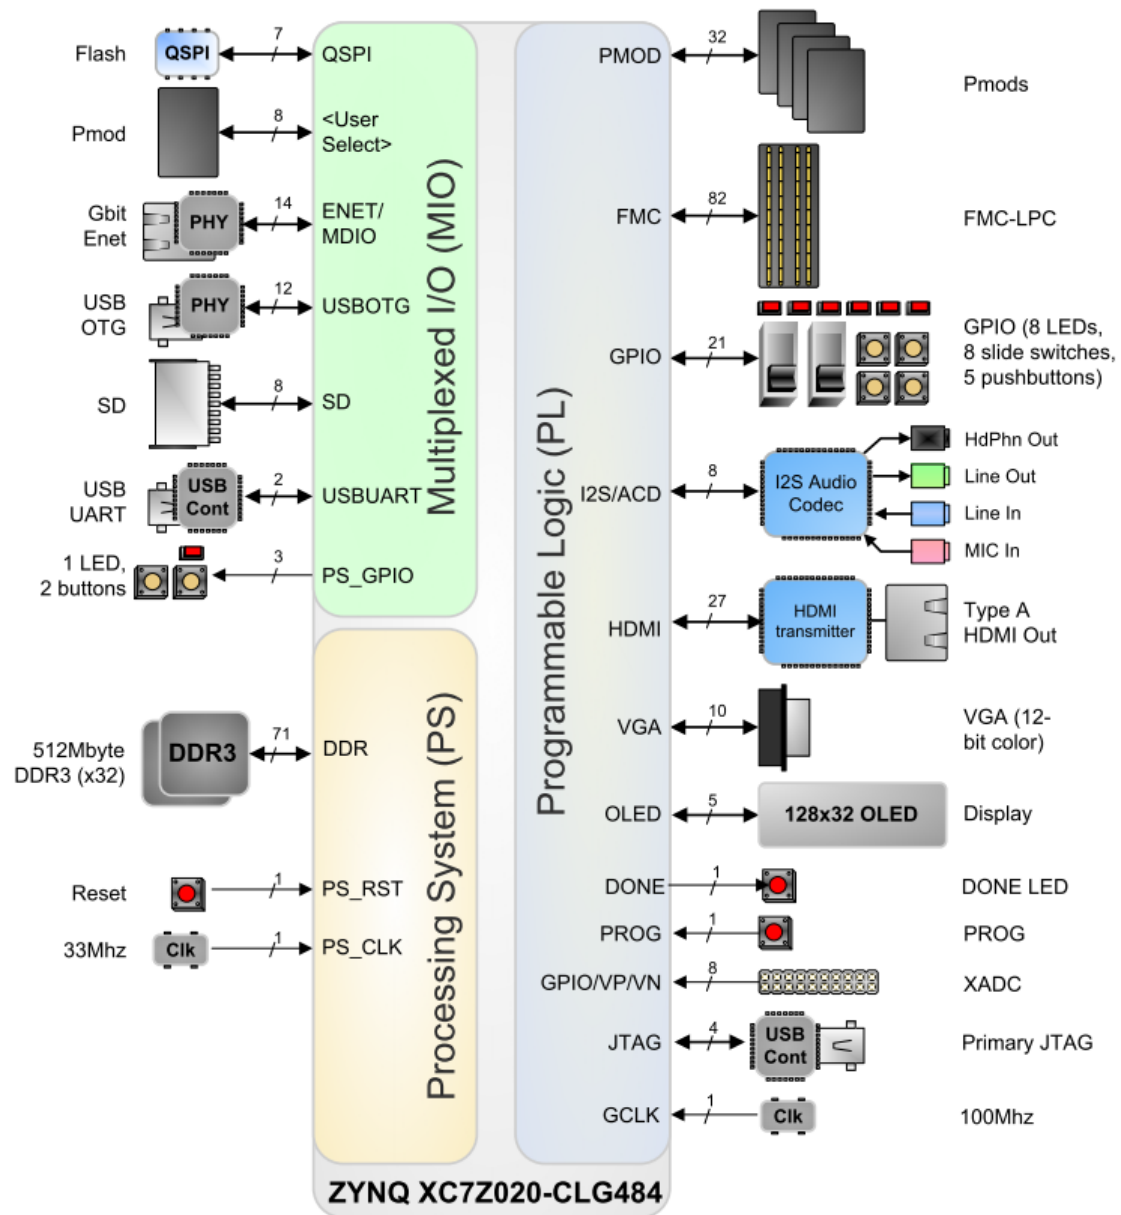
Flash
QSPI
7
QSPI

Pmod
8
<User Select>

Gbit Enet
PHY
14
ENET/ MDIO

USB OTG
PHY
12
USBOTG

SD
8
SD

USB UART
USB Cont
2
USBUART

1 LED, 2 buttons
3
PS_GPIO

Multiplexed I/O (MIO)

512Mbyte DDR3 (x32)
DDR3
71
DDR

Reset
1
PS_RST

33Mhz
Clk
1
PS_CLK

Processing System (PS)

Programmable Logic (PL)

PMOD
32
Pmods

FMC
82
FMC-LPC

GPIO
21
GPIO (8 LEDs, 8 slide switches, 5 pushbuttons)

I2S/ACD
8
I2S Audio Codec
HdPhn Out
Line Out
Line In
MIC In

HDMI
27
HDMI transmitter
Type A HDMI Out

VGA
10
VGA (12-bit color)

OLED
5
128x32 OLED
Display

DONE
1
DONE LED

PROG
1
PROG

GPIO/VP/VN
8
XADC

JTAG
4
USB Cont
Primary JTAG

GCLK
1
Clk
100Mhz

ZYNQ XC7Z020-CLG484